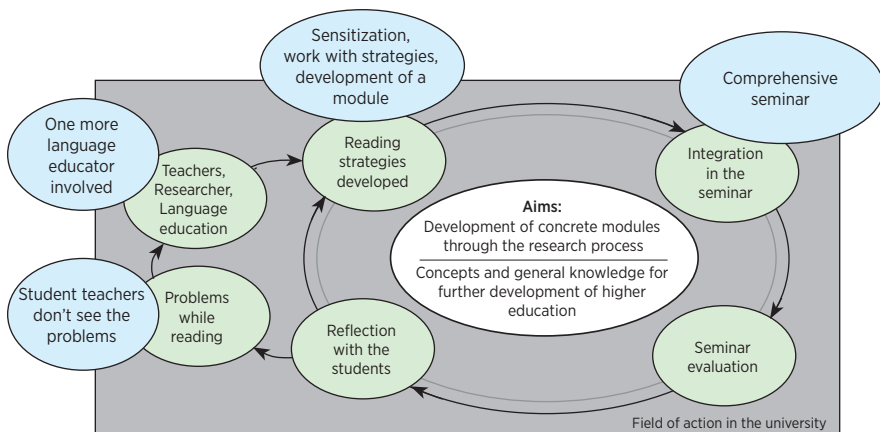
Sensitization, work with strategies, development of a module

Comprehensive seminar

One more language educator involved

Teachers, Researcher, Language education

Reading strategies developed

Integration in the seminar

Aims:
Development of concrete modules through the research process

Concepts and general knowledge for further development of higher education

Student teachers don't see the problems

Problems while reading

Reflection with the students

Seminar evaluation

Field of action in the university